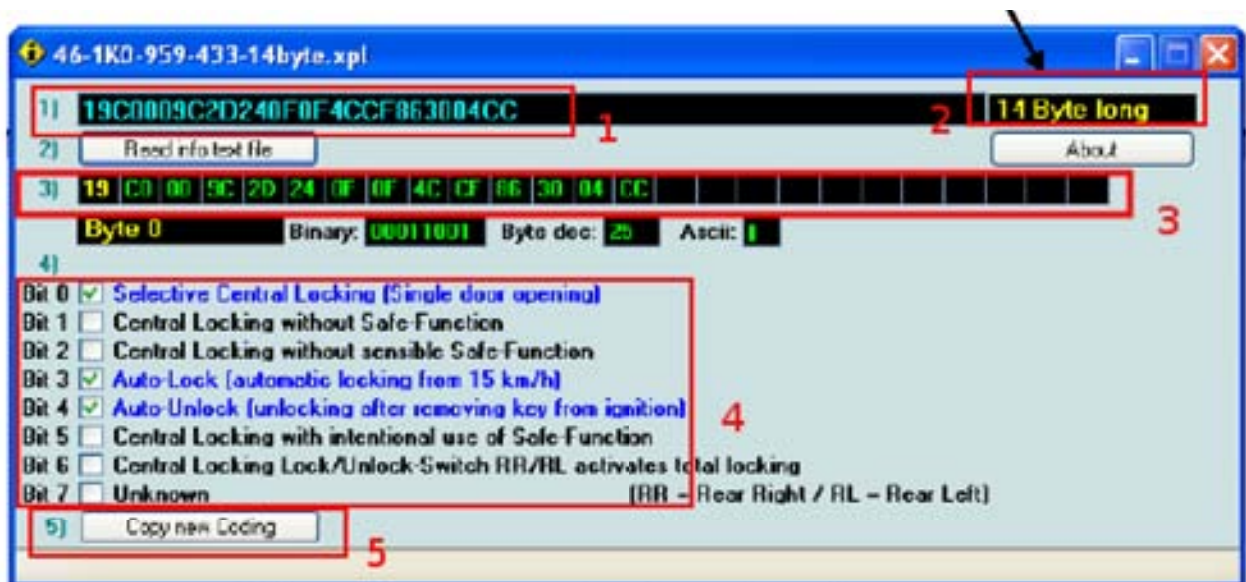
46-1K0-959-433-14byte.xpl

1) 19C0009C2D240F0F4CCF863004CC 1

2 14 Byte long

2) Read info text file

About

3) 19 C0 00 9C 2D 24 0F 0F 4C CF 86 30 04 CC

3

Byte 0 Binary: 00011001 Byte dec: 25 Ascii:

4)

Bit 0 Selective Central Locking (Single door opening)
Bit 1 Central Locking without Safe-Function
Bit 2 Central Locking without sensible Safe-Function
Bit 3 Auto-Lock (automatic locking from 15 km/h)
Bit 4 Auto-Unlock (unlocking after removing key from ignition)
Bit 5 Central Locking with intentional use of Safe-Function
Bit 6 Central Locking Lock/Unlock-Switch RR/RL activates total locking
Bit 7 Unknown

4

(RR – Rear Right / RL – Rear Left)

5) Copy new Coding

5